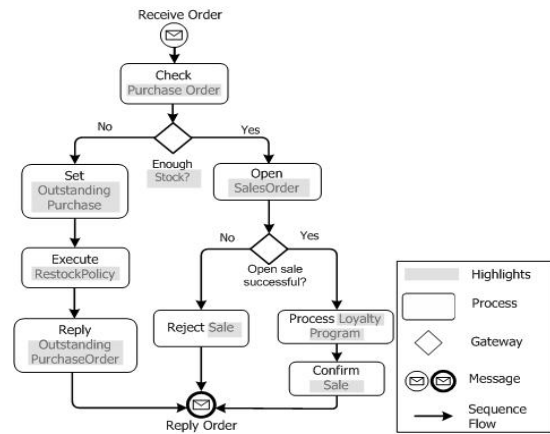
Receive Order

Check Purchase Order

No

Yes

Enough Stock?

Set Outstanding Purchase

Open SalesOrder

No

Yes

Open sale successful?

Execute RestockPolicy

Reply Outstanding PurchaseOrder

Reject Sale

Process Loyalty Program

Confirm Sale

Reply Order

Highlights

Process

Gateway

Message

Sequence Flow